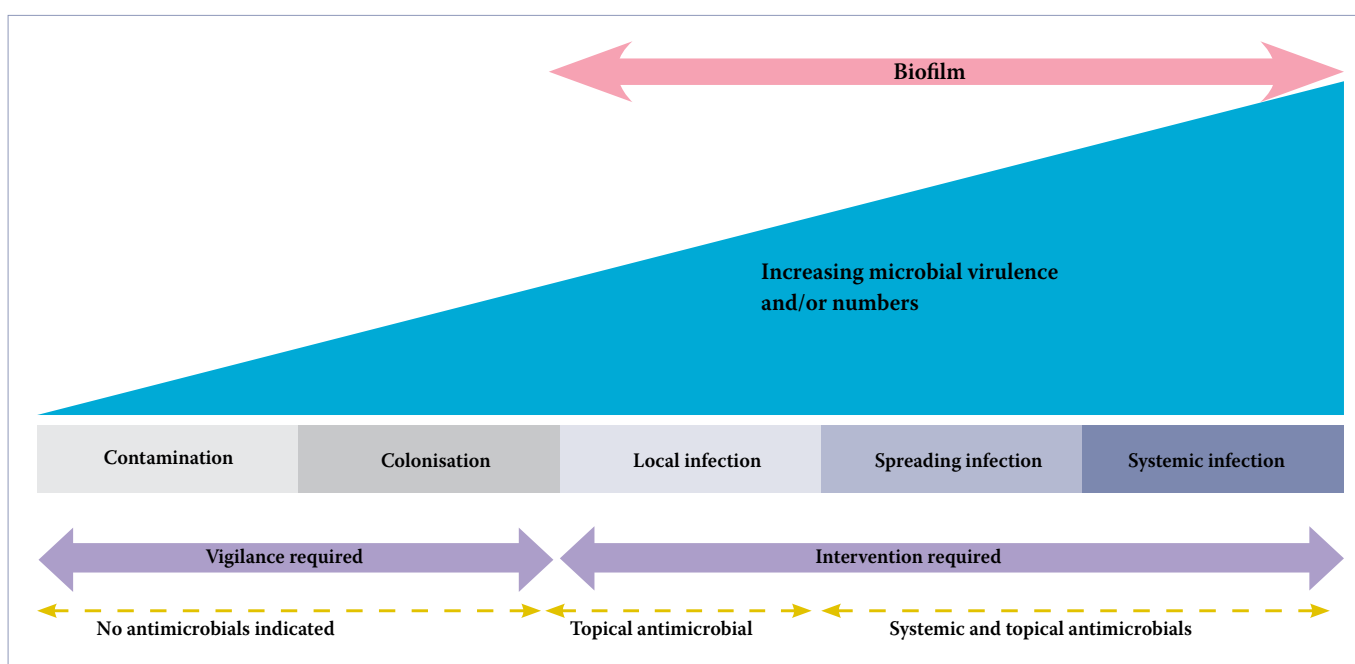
Biofilm

Increasing microbial virulence and/or numbers

| Contamination | Colonisation | Local infection | Spreading infection | Systemic infection |
|---|---|---|---|---|

Vigilance required

Intervention required

No antimicrobials indicated

Topical antimicrobial

Systemic and topical antimicrobials